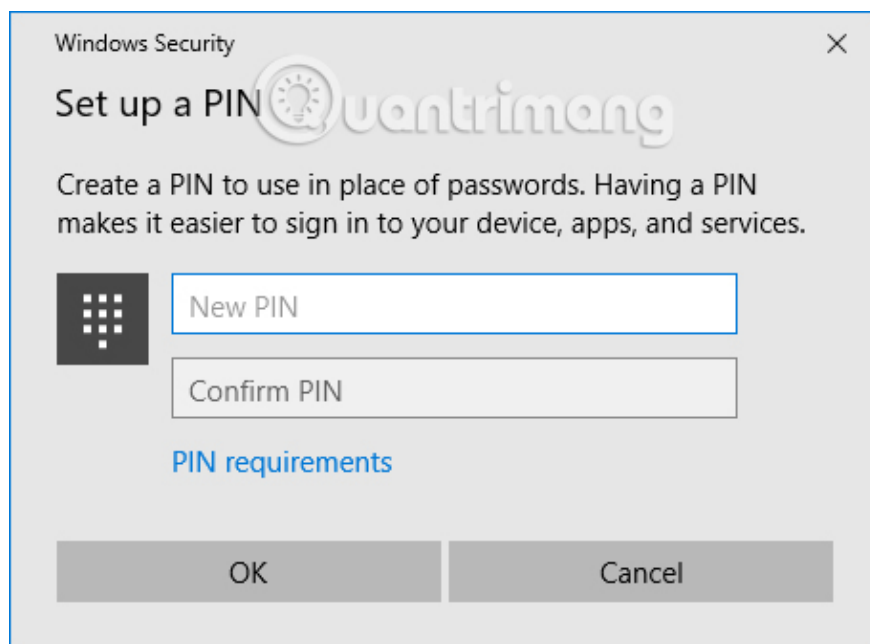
Windows Security

×

Set up a PIN

Quantrimang

Create a PIN to use in place of passwords. Having a PIN makes it easier to sign in to your device, apps, and services.

New PIN

Confirm PIN

PIN requirements

OK

Cancel